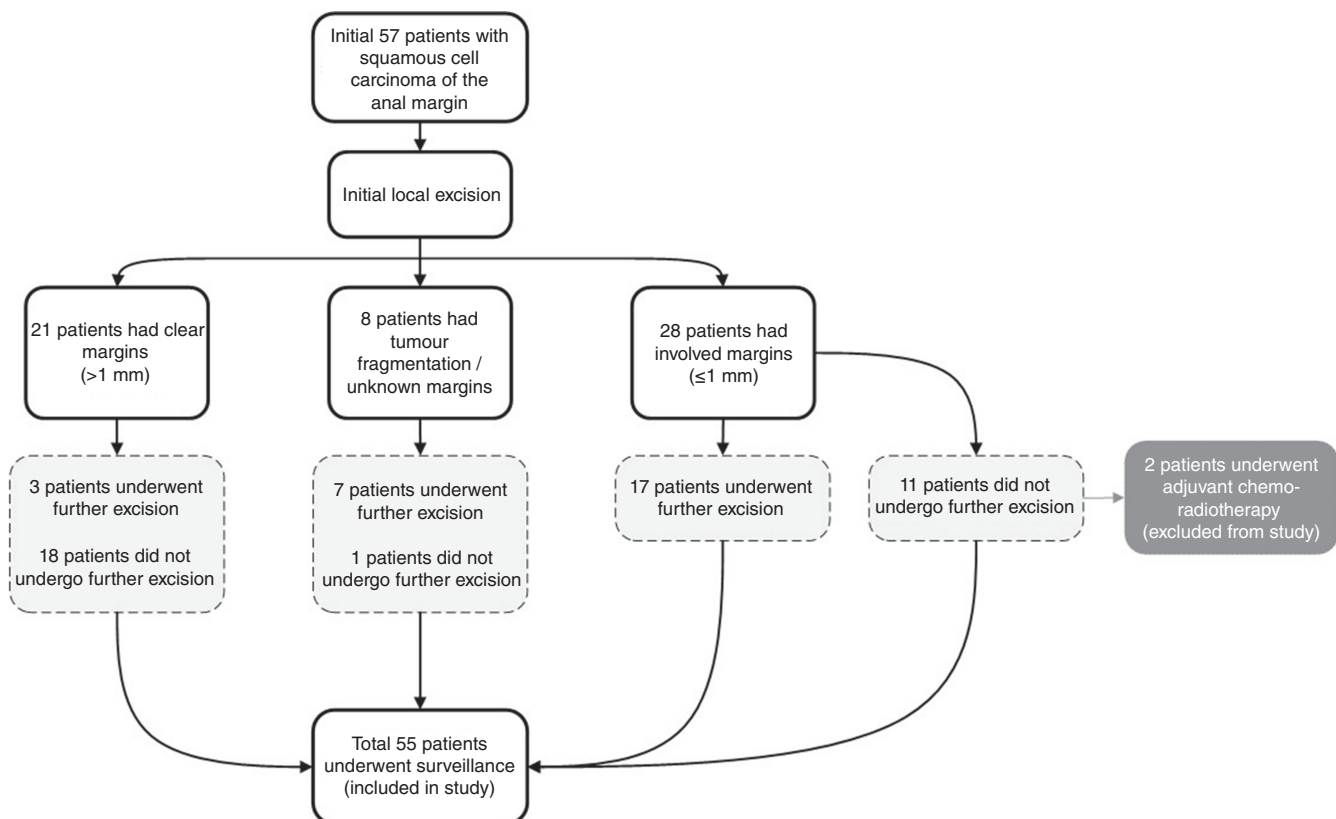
Initial 57 patients with squamous cell carcinoma of the anal margin

Initial local excision

21 patients had clear margins (>1 mm)

8 patients had tumour fragmentation / unknown margins

28 patients had involved margins (≤1 mm)

3 patients underwent further excision

18 patients did not undergo further excision

7 patients underwent further excision

1 patients did not undergo further excision

17 patients underwent further excision

11 patients did not undergo further excision

2 patients underwent adjuvant chemo-radiotherapy (excluded from study)

Total 55 patients underwent surveillance (included in study)